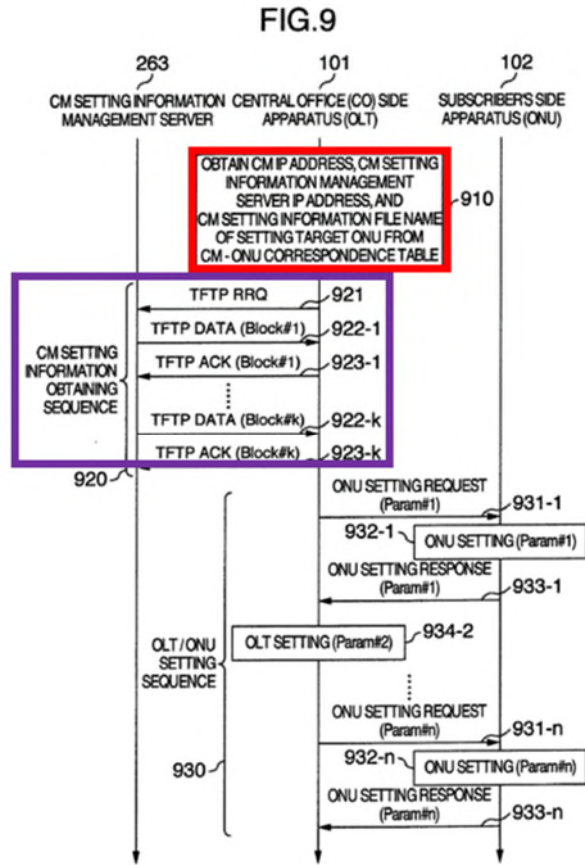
FIG.9

263
CM SETTING INFORMATION MANAGEMENT SERVER

101
CENTRAL OFFICE (CO) SIDE APPARATUS (OLT)

102
SUBSCRIBER'S SIDE APPARATUS (ONU)

OBTAIN CM IP ADDRESS, CM SETTING INFORMATION MANAGEMENT SERVER IP ADDRESS, AND CM SETTING INFORMATION FILE NAME OF SETTING TARGET ONU FROM CM - ONU CORRESPONDENCE TABLE

910

CM SETTING INFORMATION OBTAINING SEQUENCE

TFTP RRQ
921
TFTP DATA (Block#1)
922-1
TFTP ACK (Block#1)
923-1
TFTP DATA (Block#k)
922-k
TFTP ACK (Block#k)
923-k

920

ONU SETTING REQUEST (Param#1)
931-1
932-1
ONU SETTING (Param#1)
ONU SETTING RESPONSE (Param#1)
933-1

OLT / ONU SETTING SEQUENCE

OLT SETTING (Param#2)
934-2

ONU SETTING REQUEST (Param#n)
931-n
932-n
ONU SETTING (Param#n)
ONU SETTING RESPONSE (Param#n)
933-n

930